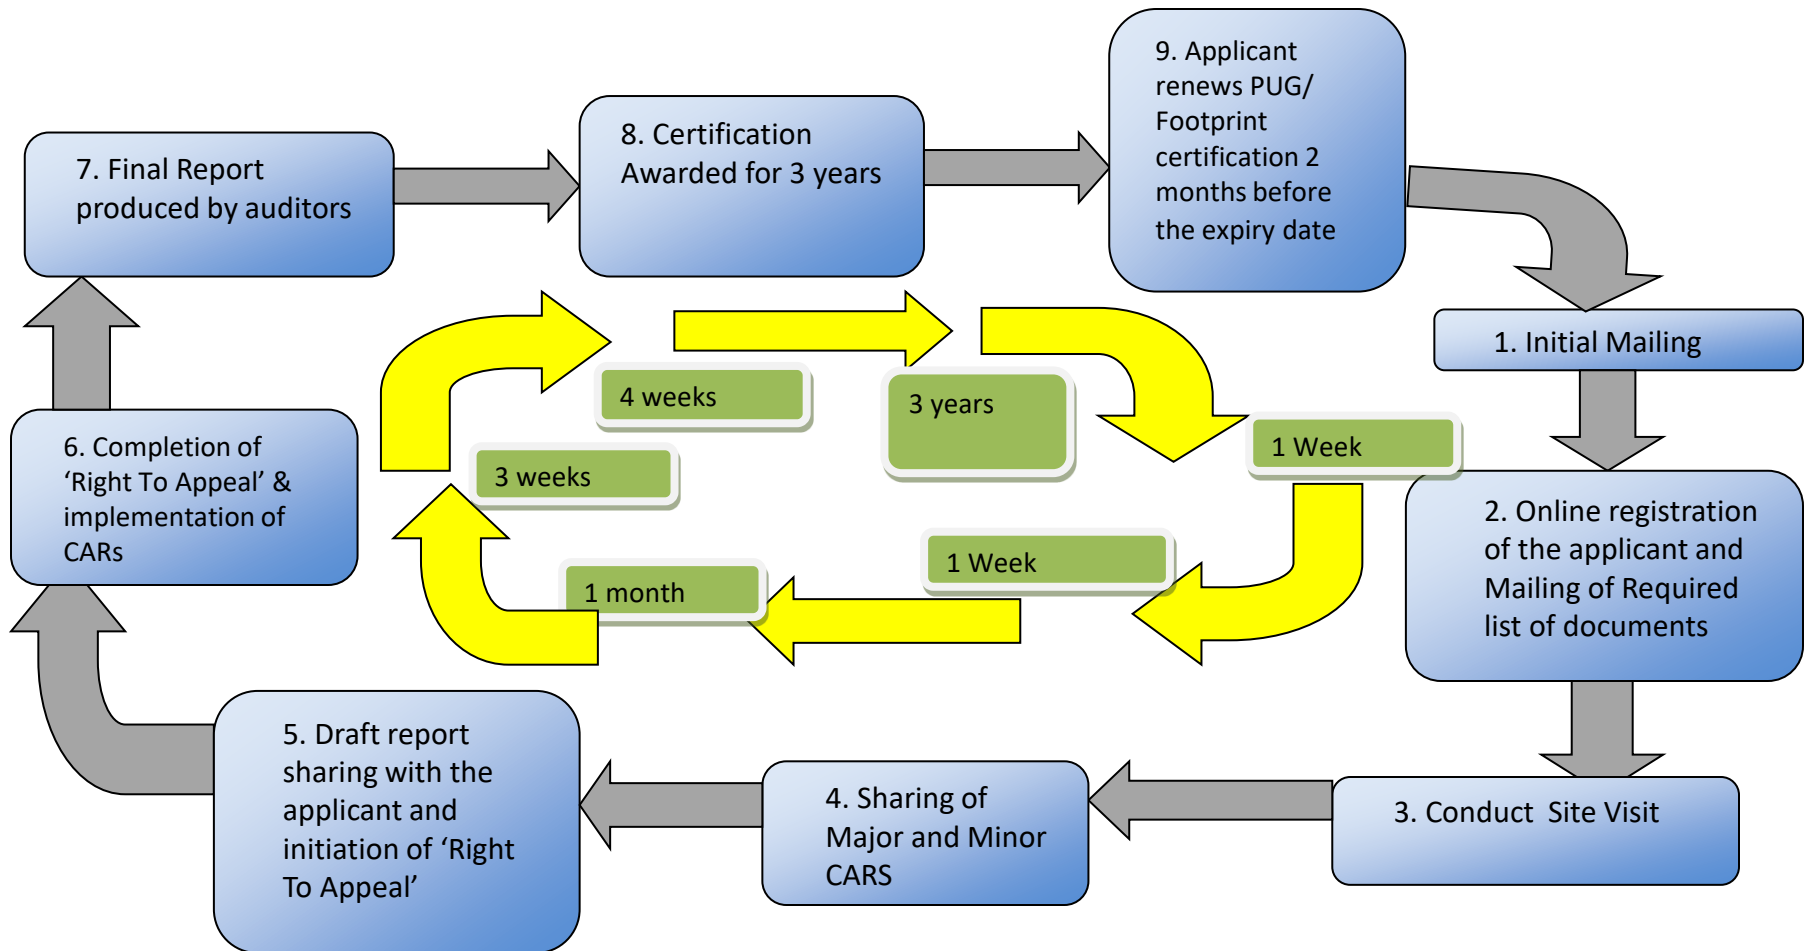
7. Final Report produced by auditors

8. Certification Awarded for 3 years

9. Applicant renews PUG/ Footprint certification 2 months before the expiry date

1. Initial Mailing

2. Online registration of the applicant and Mailing of Required list of documents

3. Conduct Site Visit

4. Sharing of Major and Minor CARS

5. Draft report sharing with the applicant and initiation of 'Right To Appeal'

6. Completion of 'Right To Appeal' & implementation of CARs

4 weeks

3 years

1 Week

3 weeks

1 Week

1 month